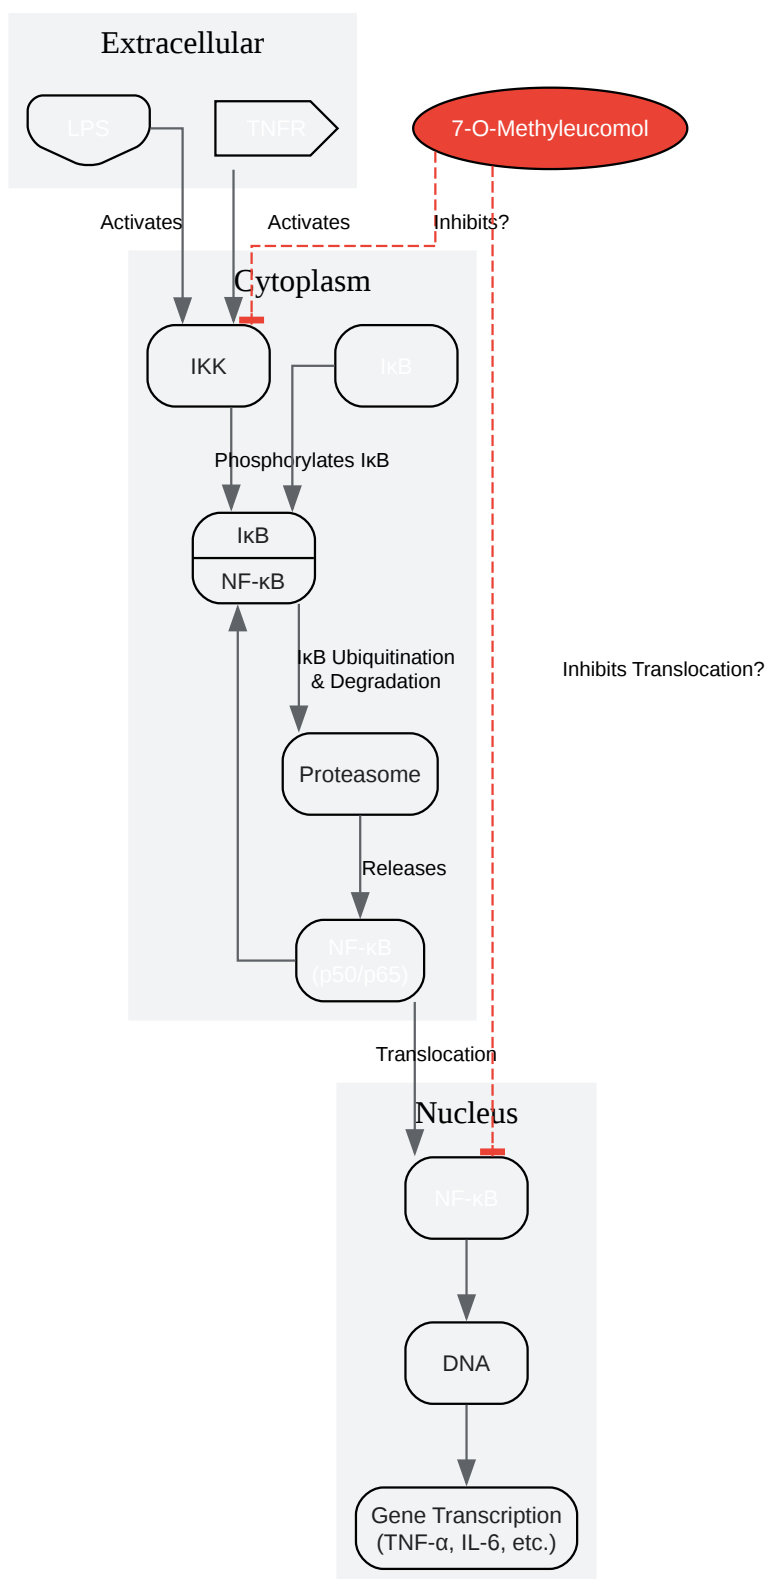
Extracellular

LPS

TNFR

7-O-Methyleucomol

Activates

Activates

Inhibits?

Cytoplasm

IKK

IκB

Phosphorylates IκB

IκB

NF-κB

IκB Ubiquitination & Degradation

Inhibits Translocation?

Proteasome

Releases

NF-κB (p50/p65)

Translocation

Nucleus

NF-κB

DNA

Gene Transcription (TNF-α, IL-6, etc.)